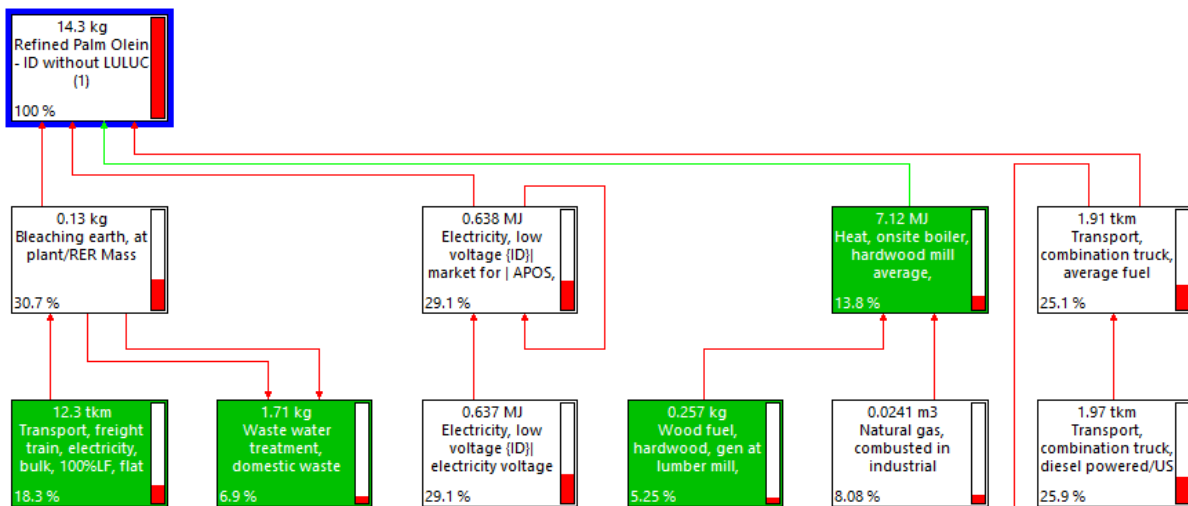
14.3 kg
Refined Palm Olein - ID without LULUC (1)
100 %

0.13 kg
Bleaching earth, at plant/RER Mass
30.7 %

0.638 MJ
Electricity, low voltage {ID}| market for | APOS,
29.1 %

7.12 MJ
Heat, onsite boiler, hardwood mill average,
13.8 %

1.91 tkm
Transport, combination truck, average fuel
25.1 %

12.3 tkm
Transport, freight train, electricity, bulk, 100%LF, flat
18.3 %

1.71 kg
Waste water treatment, domestic waste
6.9 %

0.637 MJ
Electricity, low voltage {ID}| electricity voltage
29.1 %

0.257 kg
Wood fuel, hardwood, gen at lumber mill,
5.25 %

0.0241 m3
Natural gas, combusted in industrial
8.08 %

1.97 tkm
Transport, combination truck, diesel powered/US
25.9 %